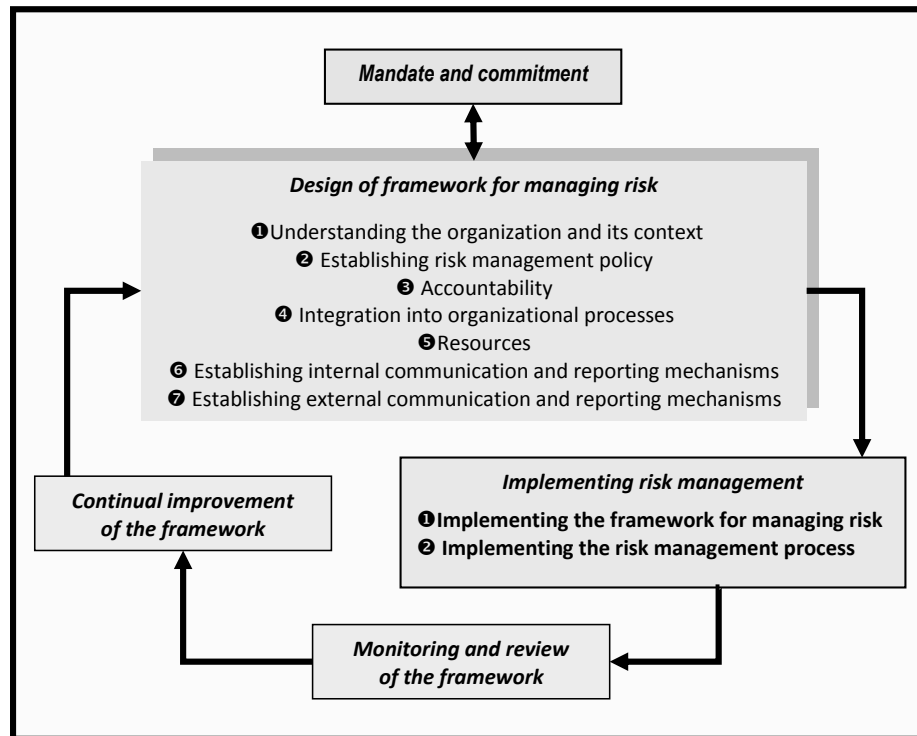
Mandate and commitment

Design of framework for managing risk

❶Understanding the organization and its context
❷ Establishing risk management policy
❸ Accountability
❹ Integration into organizational processes
❺Resources
❻ Establishing internal communication and reporting mechanisms
❼ Establishing external communication and reporting mechanisms

Implementing risk management

❶Implementing the framework for managing risk
❷ Implementing the risk management process

Continual improvement of the framework

Monitoring and review of the framework